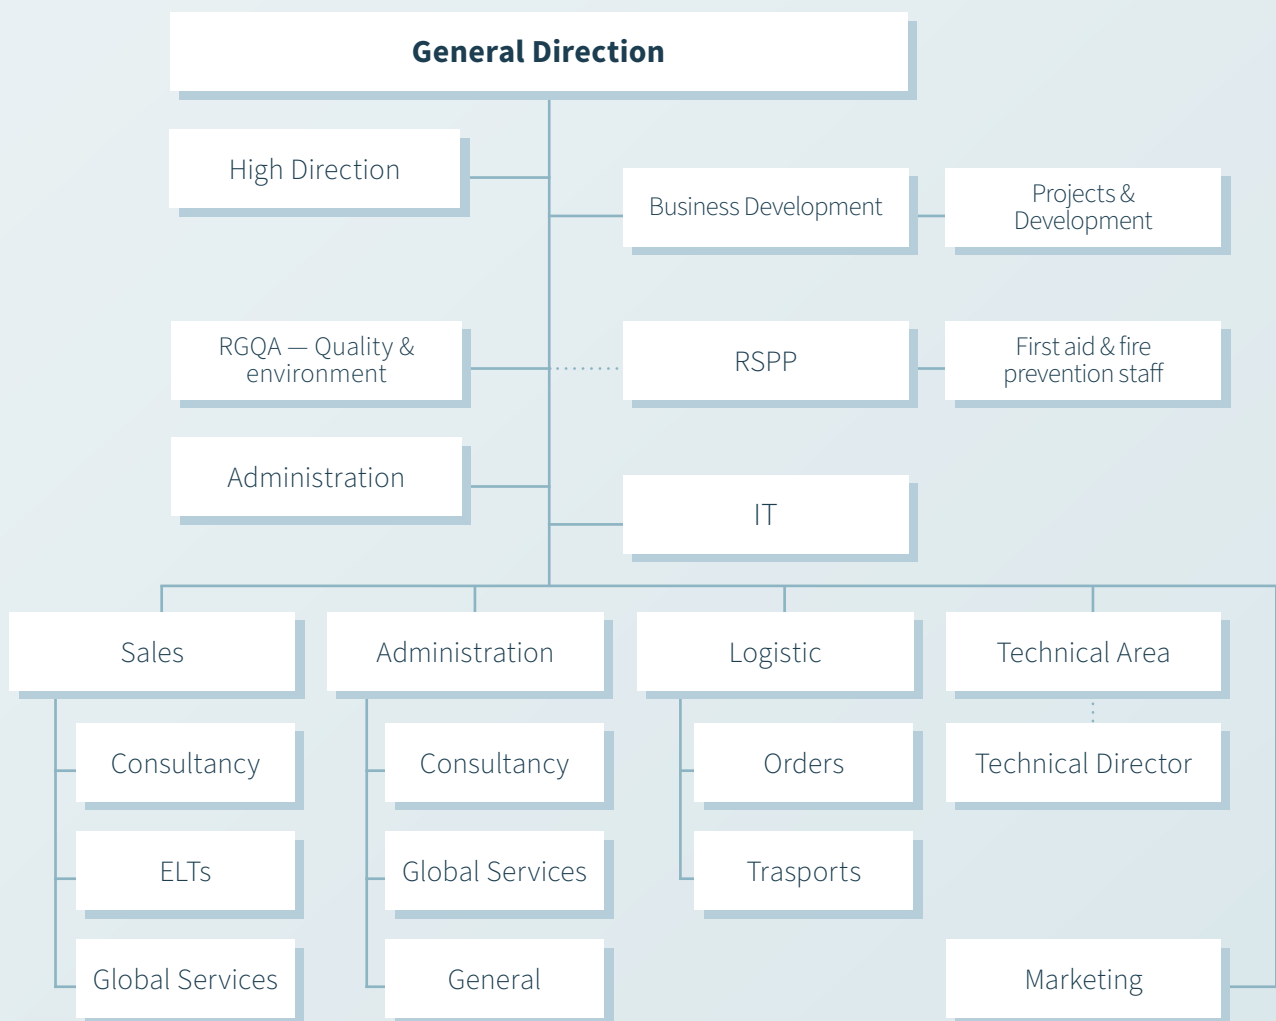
General Direction

High Direction

Business Development

Projects & Development

RGQA — Quality & environment

RSPP

First aid & fire prevention staff

Administration

IT

Sales

Consultancy

ELTs

Global Services

Administration

Consultancy

Global Services

General

Logistic

Orders

Trasports

Technical Area

Technical Director

Marketing